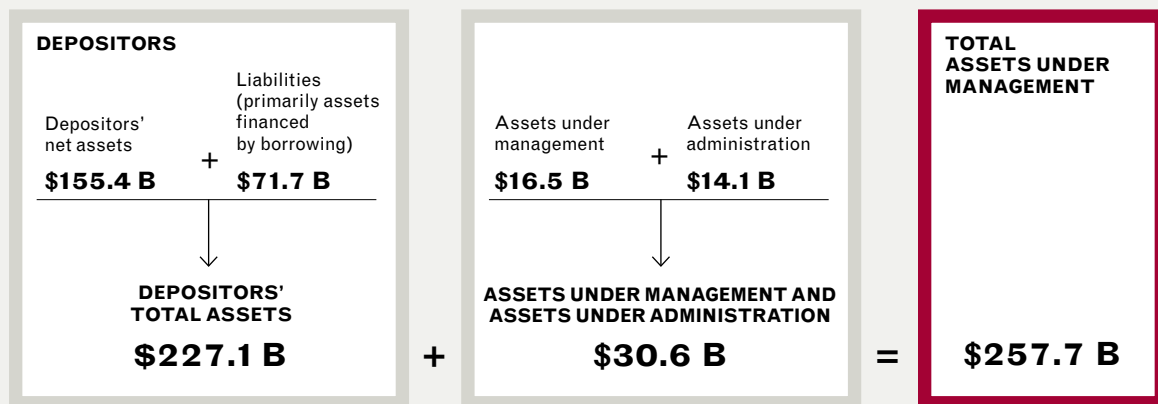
DEPOSITORS

Depositors' net assets

+

Liabilities (primarily assets financed by borrowing)

\$155.4 B

\$71.7 B

DEPOSITORS' TOTAL ASSETS

\$227.1 B

+

Assets under management

+

Assets under administration

\$16.5 B

\$14.1 B

ASSETS UNDER MANAGEMENT AND ASSETS UNDER ADMINISTRATION

\$30.6 B

=

TOTAL ASSETS UNDER MANAGEMENT

\$257.7 B